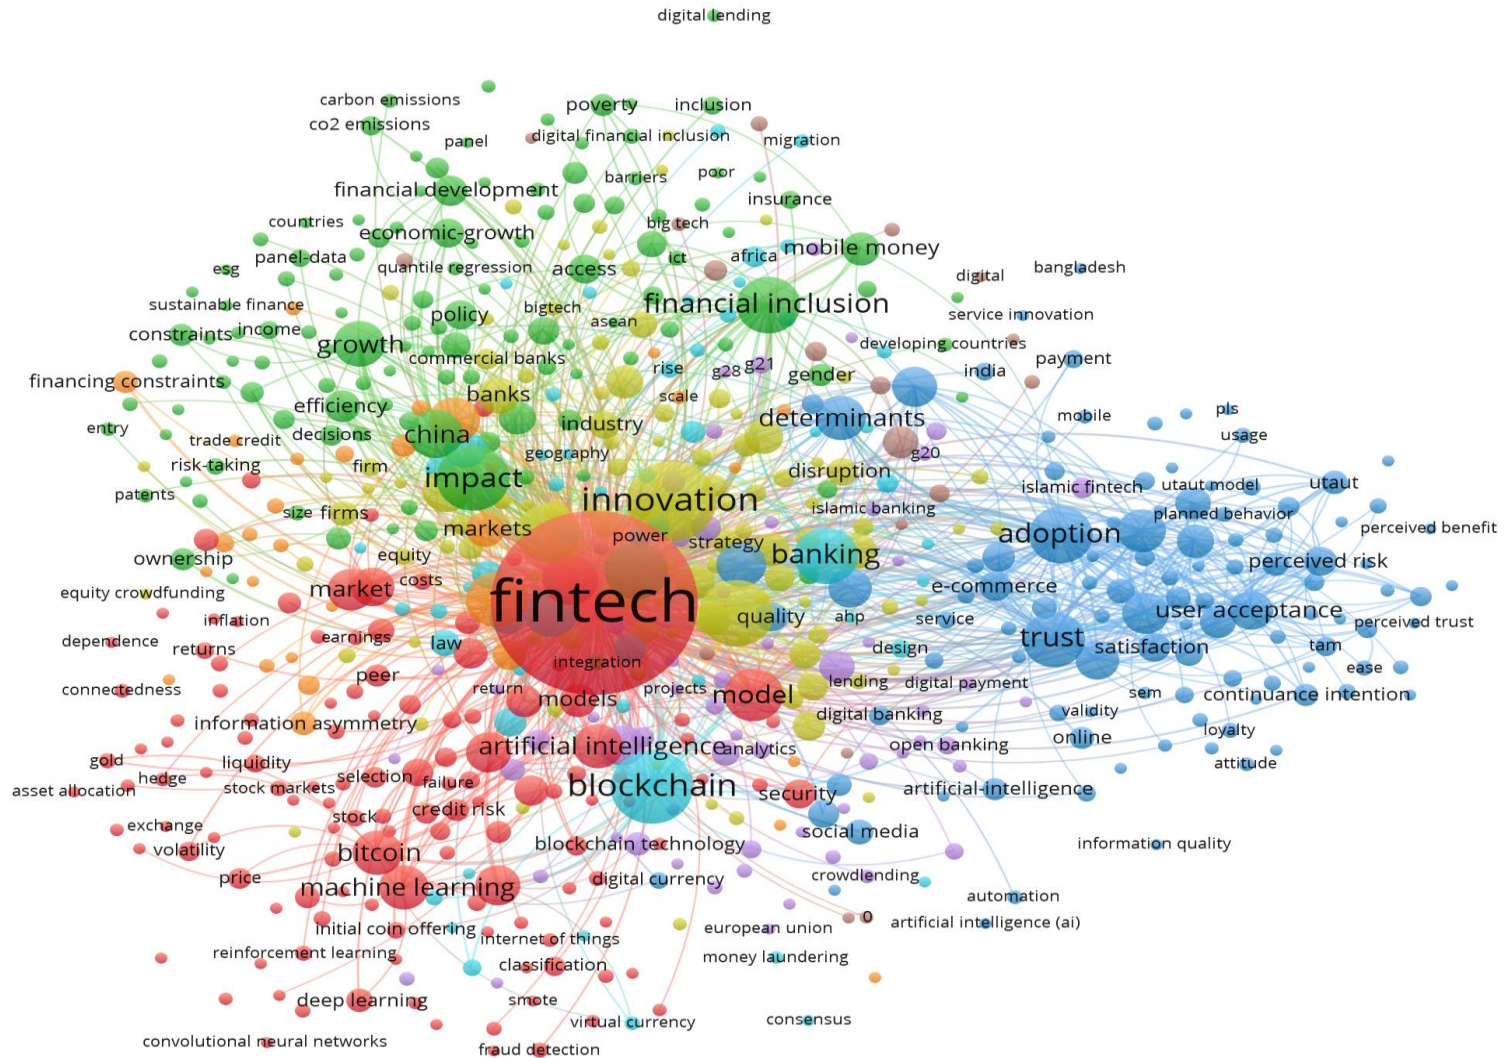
digital lending

carbon emissions
co2 emissions
panel
poverty
inclusion
digital financial inclusion
migration
barriers
poor
financial development
insurance
countries
economic-growth
big tech
esg
panel-data
quantile regression
access
ict
africa
mobile money
digital
bangladesh
sustainable finance
bigtech
financial inclusion
service innovation
constraints
income
policy
asean
growth
commercial banks
developing countries
payment
rise
g28
g21
gender
india
financing constraints
banks
scale
efficiency
mobile
pls
entry
trade credit
decisions
china
industry
determinants
usage
risk-taking
geography
g20
firm
impact
disruption
islamic fintech
utaut model
utaut
patents
innovation
size
firms
islamic banking
planned behavior
markets
perceived benefit
power
strategy
adoption
ownership
equity
banking
perceived risk
equity crowdfunding
costs
fintech
market
e-commerce
inflation
quality
ahp
service
user acceptance
perceived trust
dependence
returns
earnings
law
trust
design
satisfaction
tam
integration
ease
connectedness
peer
lending
digital payment
return
projects
model
models
sem
continuance intention
information asymmetry
digital banking
validity
loyalty
gold
liquidity
artificial intelligence
analytics
open banking
online
hedge
selection
attitude
asset allocation
stock markets
failure
blockchain
security
artificial-intelligence
exchange
stock
credit risk
social media
volatility
blockchain technology
bitcoin
information quality
price
digital currency
machine learning
crowdlending
automation
0
initial coin offering
european union
artificial intelligence (ai)
internet of things
reinforcement learning
money laundering
classification
deep learning
smote
virtual currency
consensus
convolutional neural networks
fraud detection